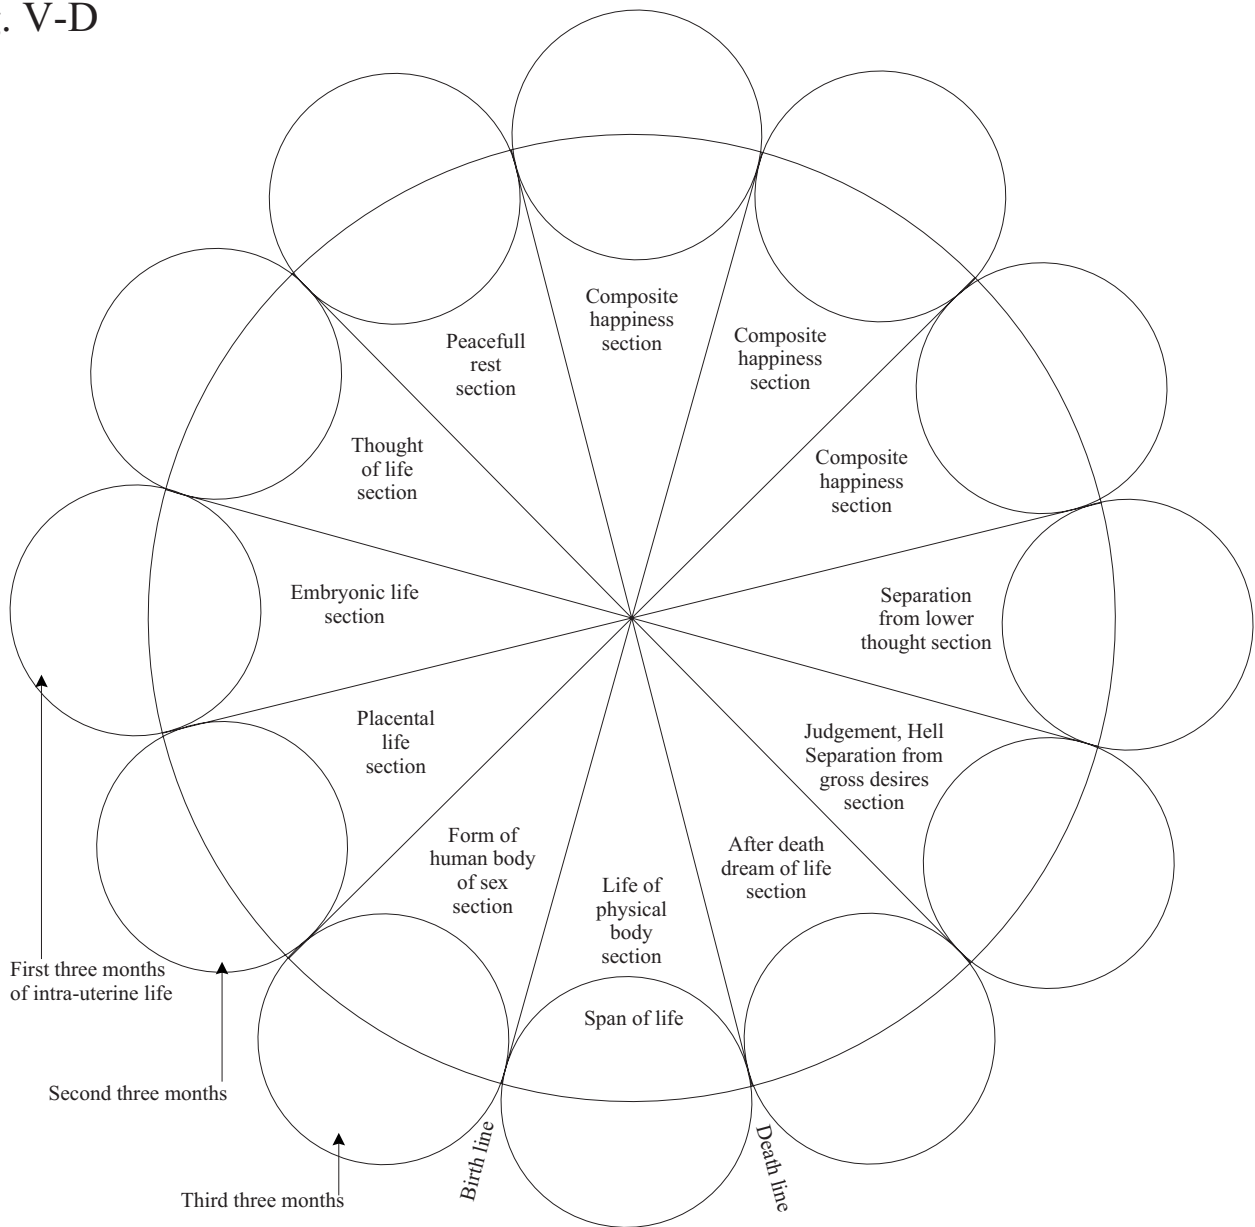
. V-D

Composite happiness section

Peacefull rest section

Composite happiness section

Thought of life section

Composite happiness section

Embryonic life section

Separation from lower thought section

Placental life section

Judgement, Hell Separation from gross desires section

Form of human body of sex section

After death dream of life section

Life of physical body section

Span of life

First three months of intra-uterine life

Second three months

Third three months

Birth line

Death line